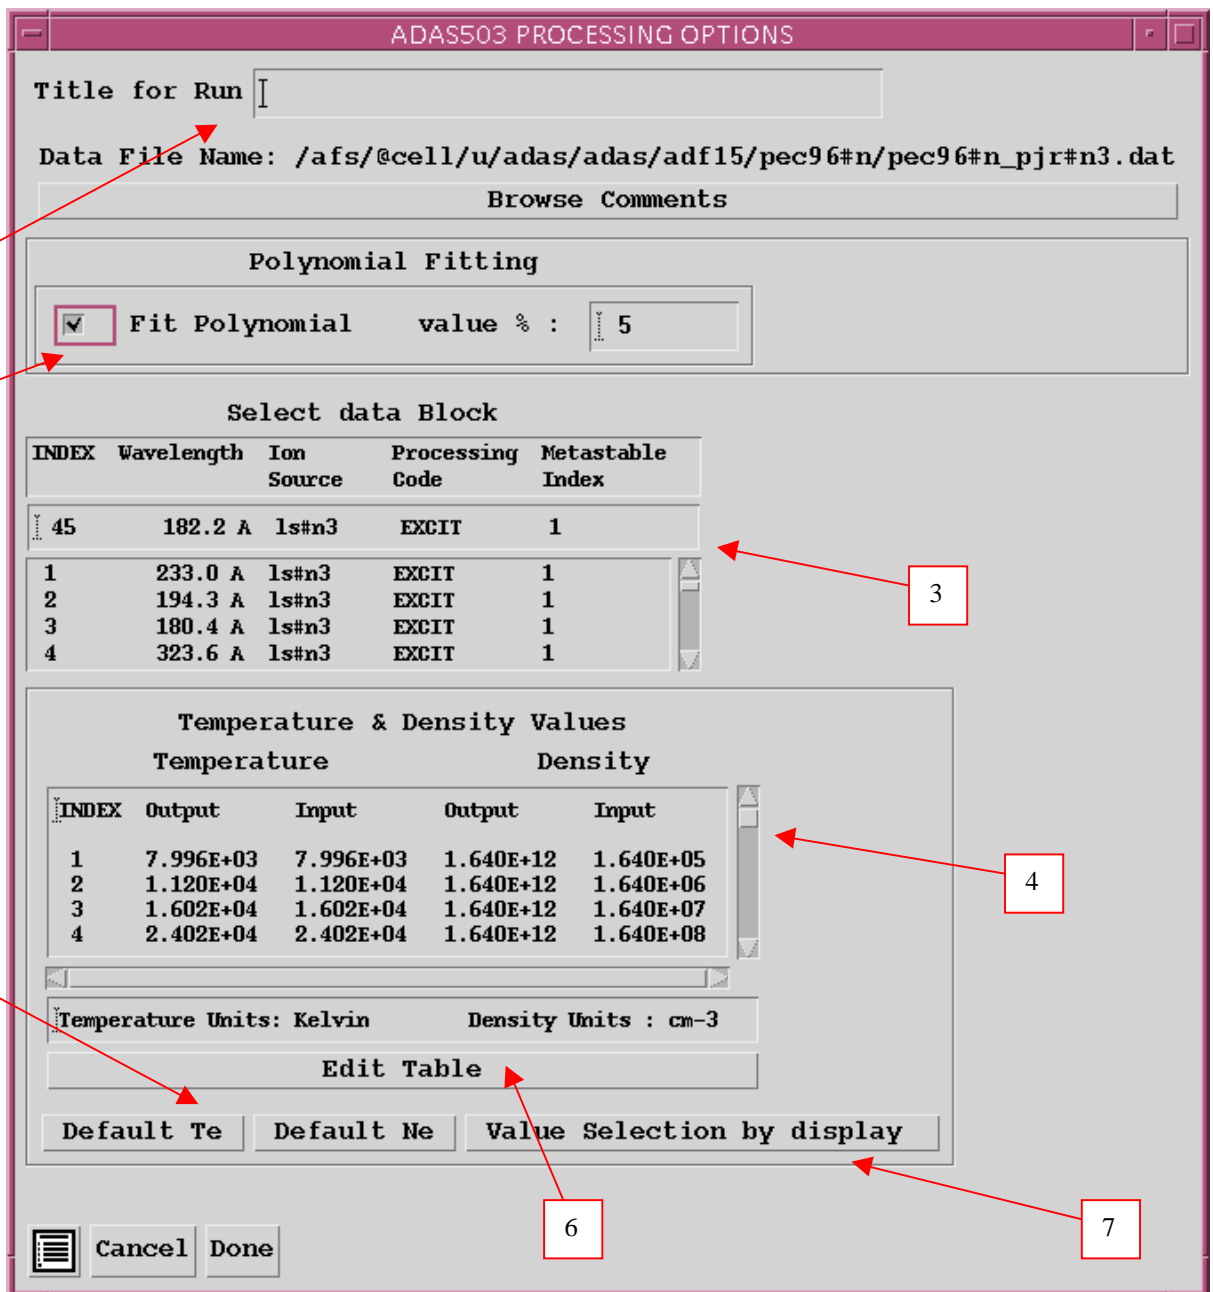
ADAS503 PROCESSING OPTIONS

Title for Run

Data File Name: /afs/@cell/u/adas/adas/adf15/pec96#n/pec96#n_pjr#n3.dat

Browse Comments

Polynomial Fitting

Fit Polynomial value % : 5

Select data Block

| INDEX | Wavelength | Ion Source | Processing Code | Metastable Index |
|---|---|---|---|---|
| 45 | 182.2 A | 1s#n3 | EXCIT | 1 |
| 1 | 233.0 A | 1s#n3 | EXCIT | 1 |
| 2 | 194.3 A | 1s#n3 | EXCIT | 1 |
| 3 | 180.4 A | 1s#n3 | EXCIT | 1 |
| 4 | 323.6 A | 1s#n3 | EXCIT | 1 |

3

Temperature & Density Values

Temperature Density

| INDEX | Output | Input | Output | Input |
|---|---|---|---|---|
| 1 | 7.996E+03 | 7.996E+03 | 1.640E+12 | 1.640E+05 |
| 2 | 1.120E+04 | 1.120E+04 | 1.640E+12 | 1.640E+06 |
| 3 | 1.602E+04 | 1.602E+04 | 1.640E+12 | 1.640E+07 |
| 4 | 2.402E+04 | 2.402E+04 | 1.640E+12 | 1.640E+08 |

4

Temperature Units: Kelvin Density Units : cm-3

Edit Table

Default Te Default Ne Value Selection by display

6

7

Cancel Done